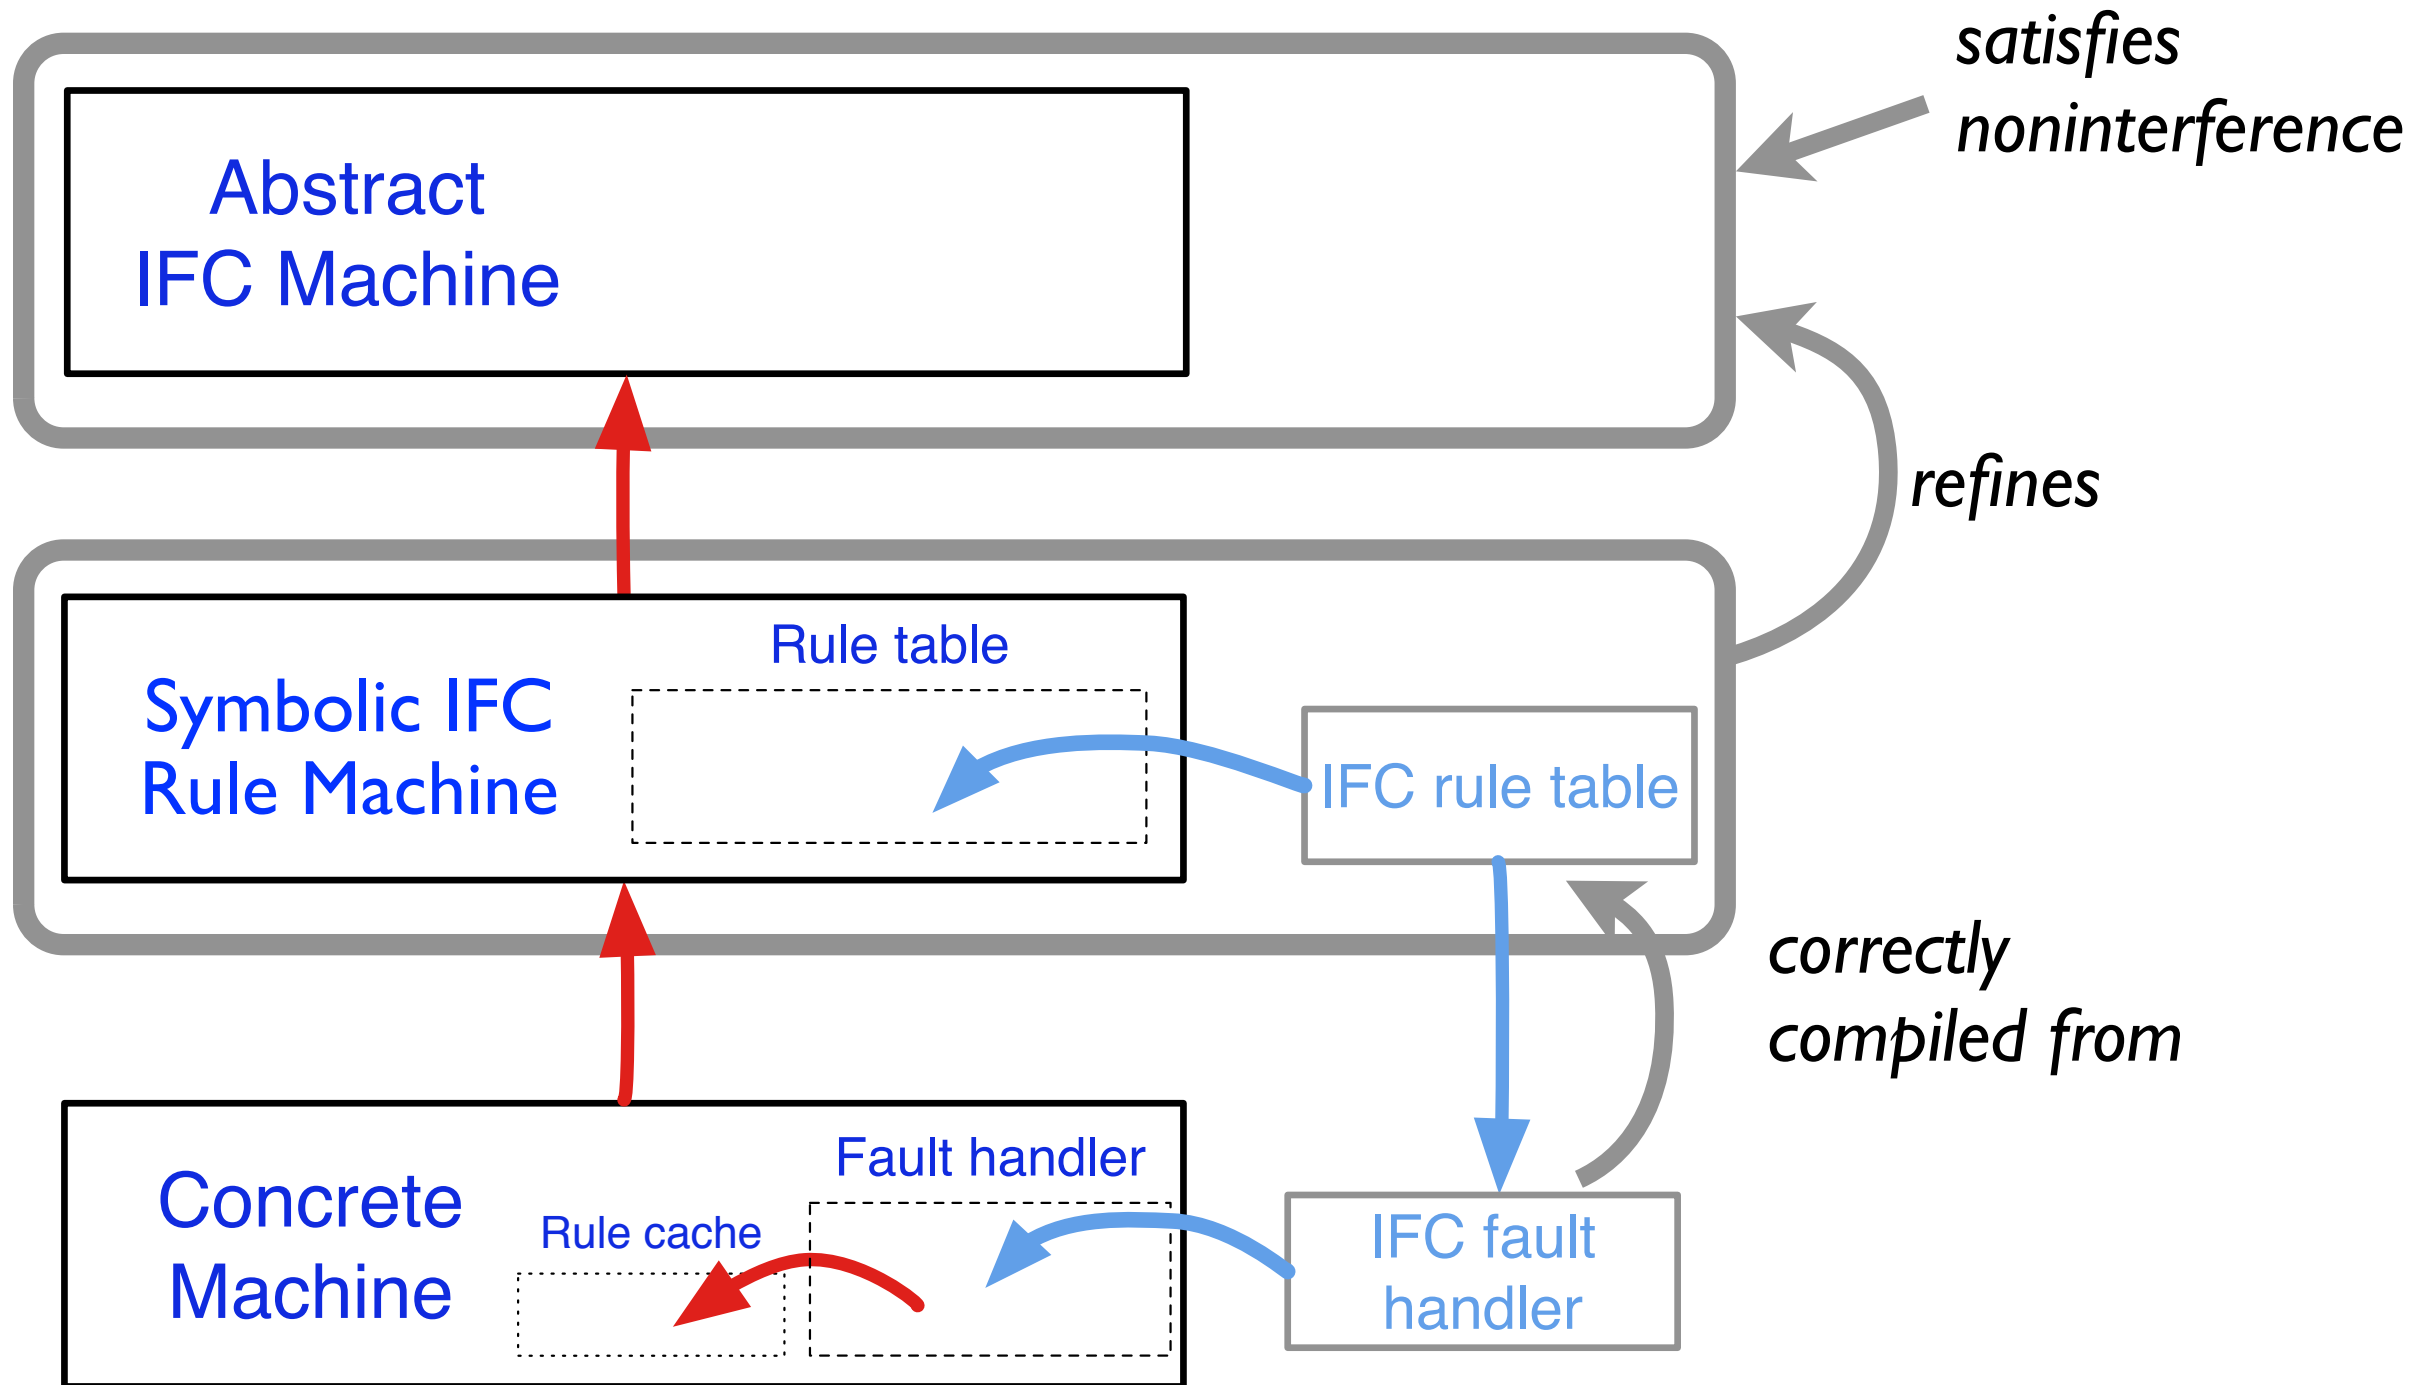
satisfies noninterference

Abstract IFC Machine

refines

Rule table

Symbolic IFC Rule Machine

IFC rule table

correctly compiled from

Fault handler

Concrete Machine

Rule cache

IFC fault handler